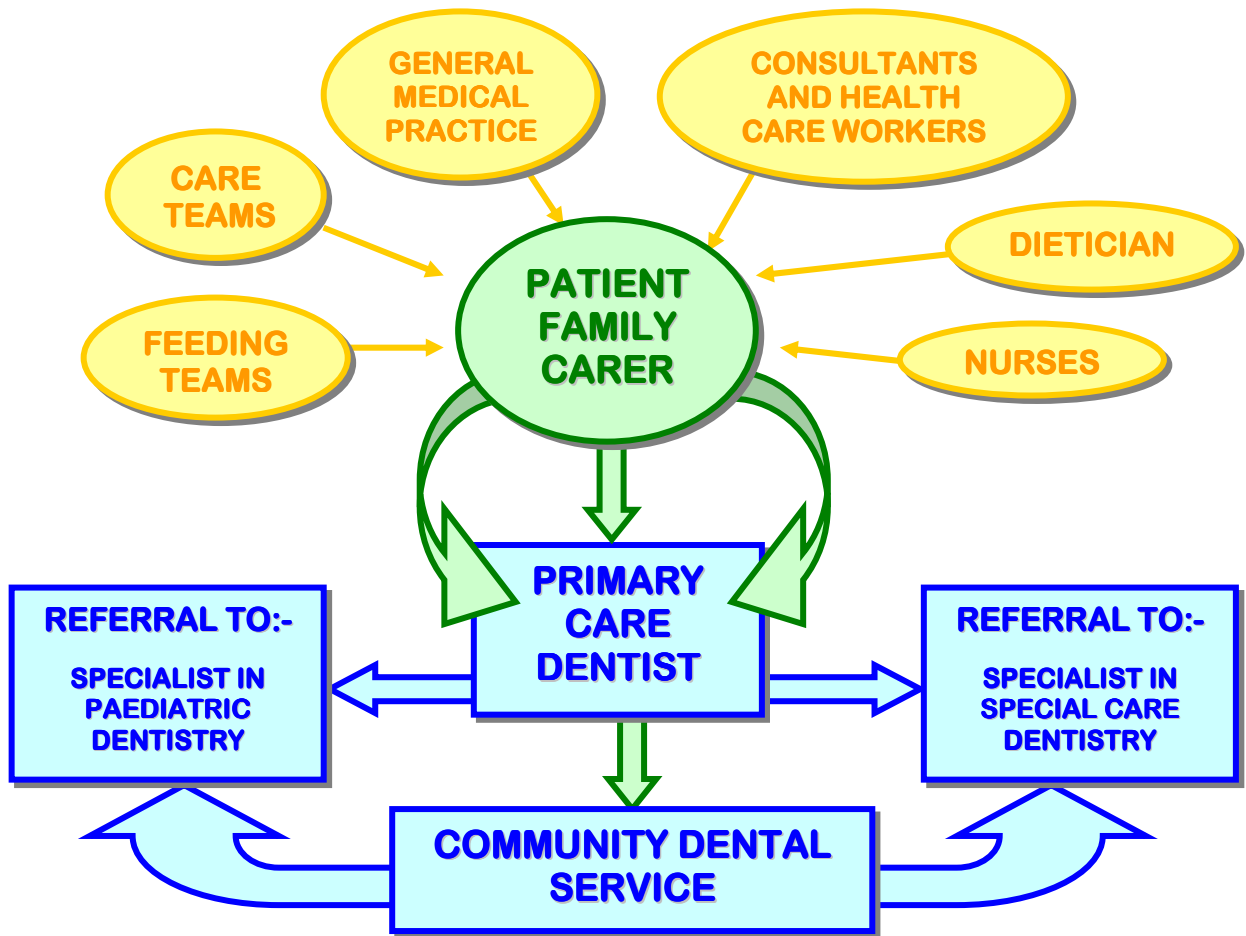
GENERAL MEDICAL PRACTICE

CONSULTANTS AND HEALTH CARE WORKERS

CARE TEAMS

DIETICIAN

PATIENT FAMILY CARER

FEEDING TEAMS

NURSES

PRIMARY CARE DENTIST

REFERRAL TO:-

SPECIALIST IN PAEDIATRIC DENTISTRY

REFERRAL TO:-

SPECIALIST IN SPECIAL CARE DENTISTRY

COMMUNITY DENTAL SERVICE